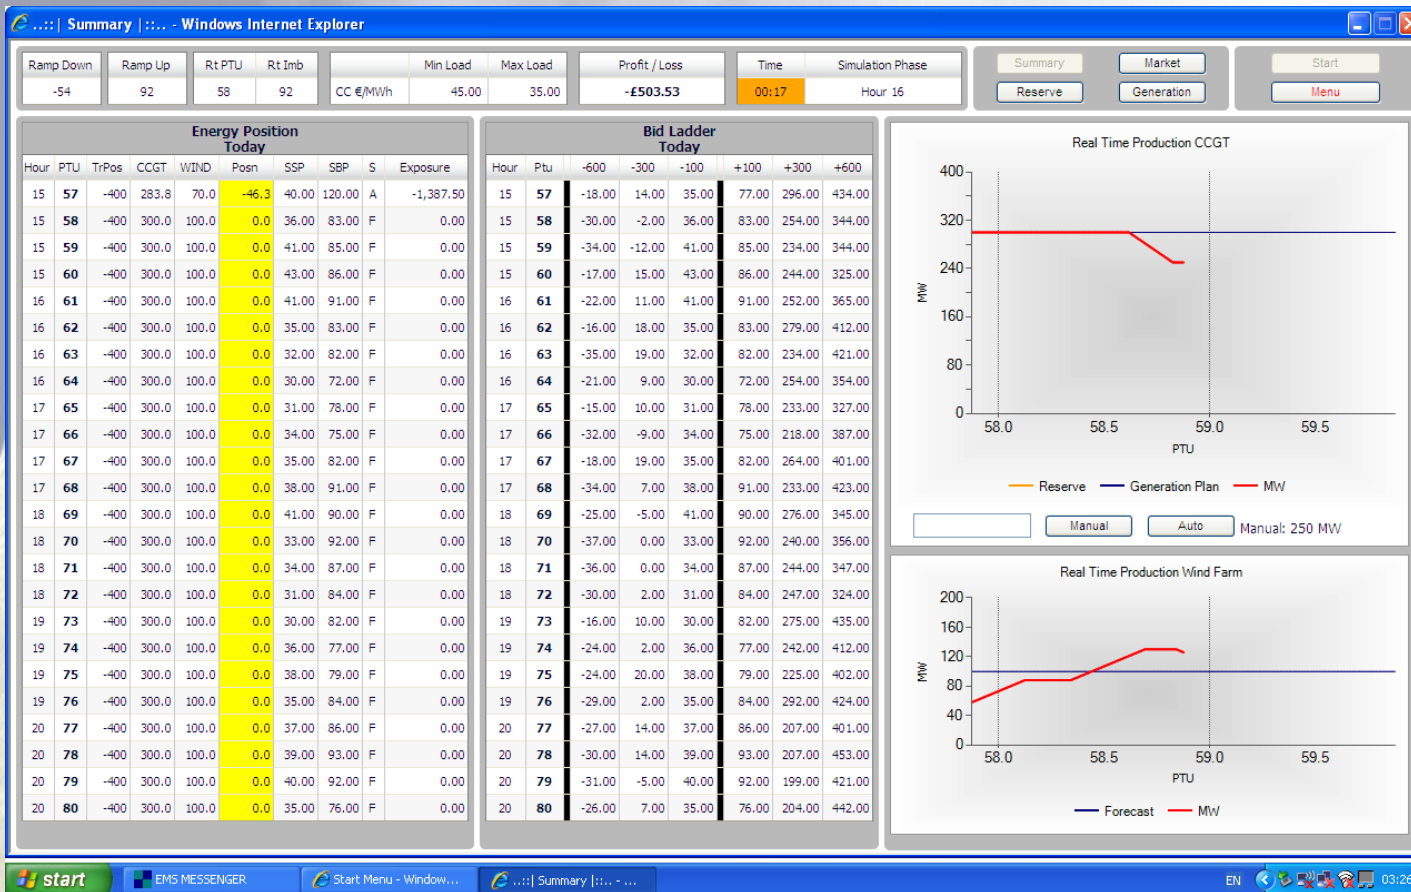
..::| Summary |::.. - Windows Internet Explorer

| Ramp Down | Ramp Up | Rt PTU | Rt Imb |
|---|---|---|---|
| -54 | 92 | 58 | 92 |

| | Min Load | Max Load |
|---|---|---|
| CC €/MWh | 45.00 | 35.00 |

Profit / Loss
-£503.53

| Time | Simulation Phase |
|---|---|
| 00:17 | Hour 16 |

Summary
Market
Reserve
Generation
Start
Menu

Energy Position
Today

| Hour | PTU | TrPos | CCGT | WIND | Posn | SSP | SBP | S | Exposure |
|---|---|---|---|---|---|---|---|---|---|
| 15 | 57 | -400 | 283.8 | 70.0 | -46.3 | 40.00 | 120.00 | A | -1,387.50 |
| 15 | 58 | -400 | 300.0 | 100.0 | 0.0 | 36.00 | 83.00 | F | 0.00 |
| 15 | 59 | -400 | 300.0 | 100.0 | 0.0 | 41.00 | 85.00 | F | 0.00 |
| 15 | 60 | -400 | 300.0 | 100.0 | 0.0 | 43.00 | 86.00 | F | 0.00 |
| 16 | 61 | -400 | 300.0 | 100.0 | 0.0 | 41.00 | 91.00 | F | 0.00 |
| 16 | 62 | -400 | 300.0 | 100.0 | 0.0 | 35.00 | 83.00 | F | 0.00 |
| 16 | 63 | -400 | 300.0 | 100.0 | 0.0 | 32.00 | 82.00 | F | 0.00 |
| 16 | 64 | -400 | 300.0 | 100.0 | 0.0 | 30.00 | 72.00 | F | 0.00 |
| 17 | 65 | -400 | 300.0 | 100.0 | 0.0 | 31.00 | 78.00 | F | 0.00 |
| 17 | 66 | -400 | 300.0 | 100.0 | 0.0 | 34.00 | 75.00 | F | 0.00 |
| 17 | 67 | -400 | 300.0 | 100.0 | 0.0 | 35.00 | 82.00 | F | 0.00 |
| 17 | 68 | -400 | 300.0 | 100.0 | 0.0 | 38.00 | 91.00 | F | 0.00 |
| 18 | 69 | -400 | 300.0 | 100.0 | 0.0 | 41.00 | 90.00 | F | 0.00 |
| 18 | 70 | -400 | 300.0 | 100.0 | 0.0 | 33.00 | 92.00 | F | 0.00 |
| 18 | 71 | -400 | 300.0 | 100.0 | 0.0 | 34.00 | 87.00 | F | 0.00 |
| 18 | 72 | -400 | 300.0 | 100.0 | 0.0 | 31.00 | 84.00 | F | 0.00 |
| 19 | 73 | -400 | 300.0 | 100.0 | 0.0 | 30.00 | 82.00 | F | 0.00 |
| 19 | 74 | -400 | 300.0 | 100.0 | 0.0 | 36.00 | 77.00 | F | 0.00 |
| 19 | 75 | -400 | 300.0 | 100.0 | 0.0 | 38.00 | 79.00 | F | 0.00 |
| 19 | 76 | -400 | 300.0 | 100.0 | 0.0 | 35.00 | 84.00 | F | 0.00 |
| 20 | 77 | -400 | 300.0 | 100.0 | 0.0 | 37.00 | 86.00 | F | 0.00 |
| 20 | 78 | -400 | 300.0 | 100.0 | 0.0 | 39.00 | 93.00 | F | 0.00 |
| 20 | 79 | -400 | 300.0 | 100.0 | 0.0 | 40.00 | 92.00 | F | 0.00 |
| 20 | 80 | -400 | 300.0 | 100.0 | 0.0 | 35.00 | 76.00 | F | 0.00 |

Bid Ladder
Today

| Hour | Ptu | -600 | -300 | -100 | +100 | +300 | +600 |
|---|---|---|---|---|---|---|---|
| 15 | 57 | -18.00 | 14.00 | 35.00 | 77.00 | 296.00 | 434.00 |
| 15 | 58 | -30.00 | -2.00 | 36.00 | 83.00 | 254.00 | 344.00 |
| 15 | 59 | -34.00 | -12.00 | 41.00 | 85.00 | 234.00 | 344.00 |
| 15 | 60 | -17.00 | 15.00 | 43.00 | 86.00 | 244.00 | 325.00 |
| 16 | 61 | -22.00 | 11.00 | 41.00 | 91.00 | 252.00 | 365.00 |
| 16 | 62 | -16.00 | 18.00 | 35.00 | 83.00 | 279.00 | 412.00 |
| 16 | 63 | -35.00 | 19.00 | 32.00 | 82.00 | 234.00 | 421.00 |
| 16 | 64 | -21.00 | 9.00 | 30.00 | 72.00 | 254.00 | 354.00 |
| 17 | 65 | -15.00 | 10.00 | 31.00 | 78.00 | 233.00 | 327.00 |
| 17 | 66 | -32.00 | -9.00 | 34.00 | 75.00 | 218.00 | 387.00 |
| 17 | 67 | -18.00 | 19.00 | 35.00 | 82.00 | 264.00 | 401.00 |
| 17 | 68 | -34.00 | 7.00 | 38.00 | 91.00 | 233.00 | 423.00 |
| 18 | 69 | -25.00 | -5.00 | 41.00 | 90.00 | 276.00 | 345.00 |
| 18 | 70 | -37.00 | 0.00 | 33.00 | 92.00 | 240.00 | 356.00 |
| 18 | 71 | -36.00 | 0.00 | 34.00 | 87.00 | 244.00 | 347.00 |
| 18 | 72 | -30.00 | 2.00 | 31.00 | 84.00 | 247.00 | 324.00 |
| 19 | 73 | -16.00 | 10.00 | 30.00 | 82.00 | 275.00 | 435.00 |
| 19 | 74 | -24.00 | 2.00 | 36.00 | 77.00 | 242.00 | 412.00 |
| 19 | 75 | -24.00 | 20.00 | 38.00 | 79.00 | 225.00 | 402.00 |
| 19 | 76 | -29.00 | 2.00 | 35.00 | 84.00 | 292.00 | 424.00 |
| 20 | 77 | -27.00 | 14.00 | 37.00 | 86.00 | 207.00 | 401.00 |
| 20 | 78 | -30.00 | 14.00 | 39.00 | 93.00 | 207.00 | 453.00 |
| 20 | 79 | -31.00 | -5.00 | 40.00 | 92.00 | 199.00 | 421.00 |
| 20 | 80 | -26.00 | 7.00 | 35.00 | 76.00 | 204.00 | 442.00 |

Real Time Production CCGT
400
320
240
160
80
0
MW
58.0
58.5
59.0
59.5
PTU
Reserve
Generation Plan
MW
Manual
Auto
Manual: 250 MW

Real Time Production Wind Farm
200
160
120
80
40
0
MW
58.0
58.5
59.0
59.5
PTU
Forecast
MW

start
EMS MESSENGER
Start Menu - Window...
..::| Summary |::.. - ...
EN
03:26